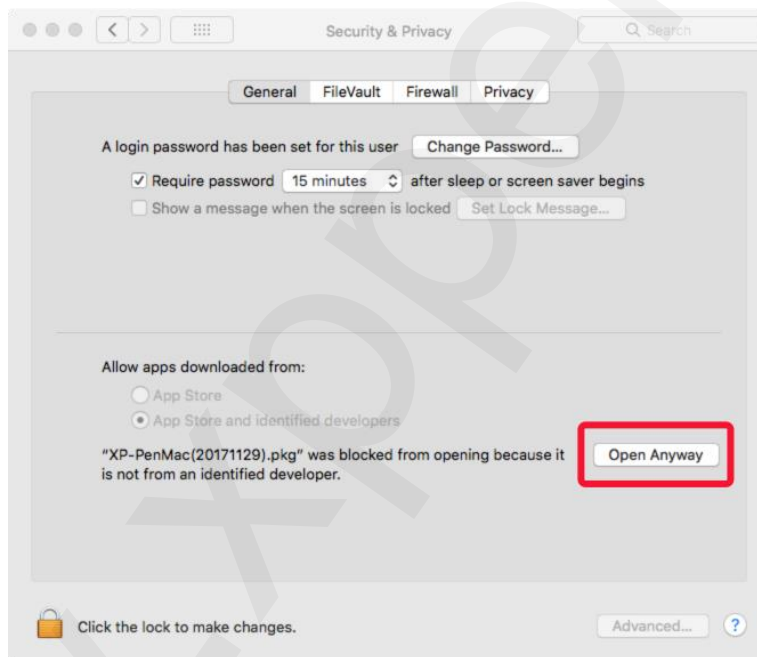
Security & Privacy

Search

General FileVault Firewall Privacy

A login password has been set for this user Change Password...

Require password 15 minutes after sleep or screen saver begins

Show a message when the screen is locked Set Lock Message...

Allow apps downloaded from:

App Store

App Store and identified developers

"XP-PenMac(20171129).pkg" was blocked from opening because it is not from an identified developer.

Open Anyway

Click the lock to make changes.

Advanced...

?

xppen